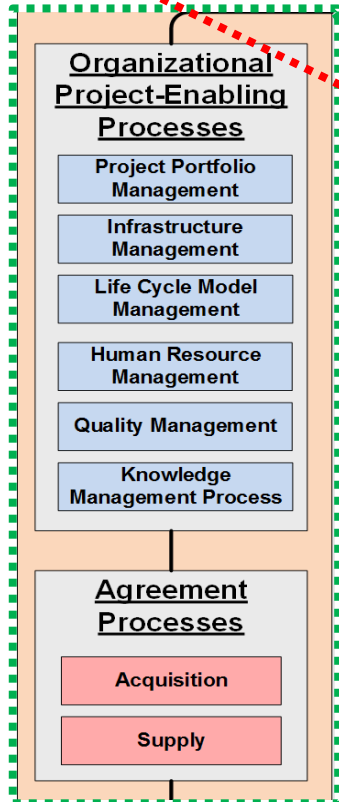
Organizational Project-Enabling Processes

Project Portfolio Management

Infrastructure Management

Life Cycle Model Management

Human Resource Management

Quality Management

Knowledge Management Process

Agreement Processes

Acquisition

Supply